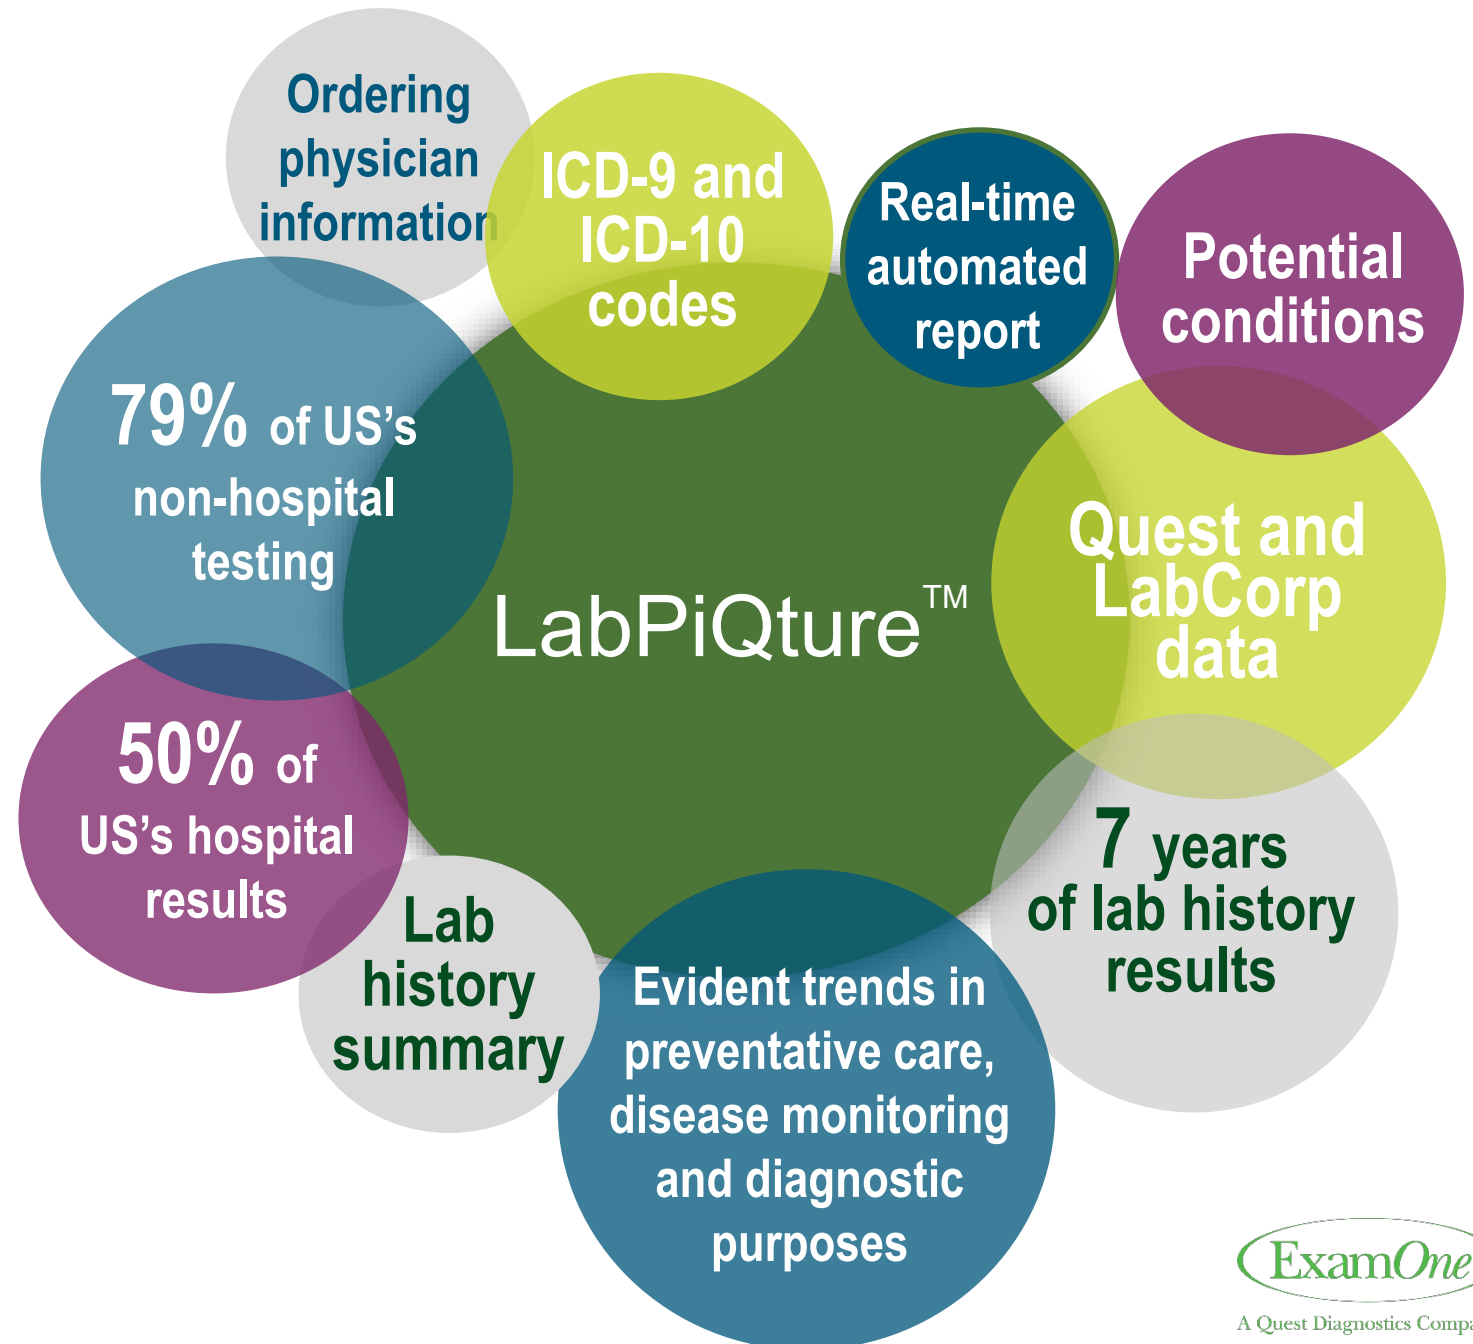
Ordering physician information

ICD-9 and ICD-10 codes

Real-time automated report

Potential conditions

79% of US's non-hospital testing

LabPiQture™

Quest and LabCorp data

50% of US's hospital results

Lab history summary

Evident trends in preventative care, disease monitoring and diagnostic purposes

7 years of lab history results

ExamOne

A Quest Diagnostics Compa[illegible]